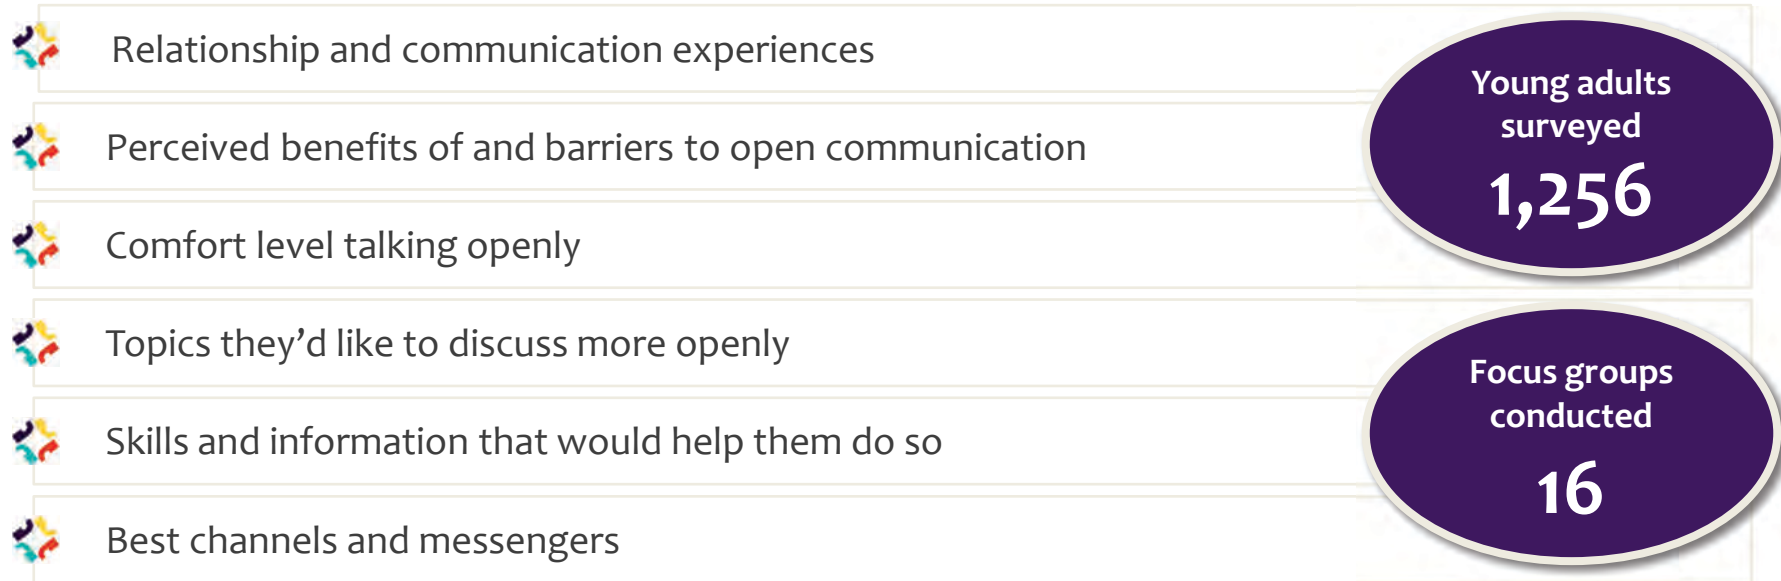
Relationship and communication experiences

Perceived benefits of and barriers to open communication

Comfort level talking openly

Topics they'd like to discuss more openly

Skills and information that would help them do so

Best channels and messengers

Young adults surveyed
1,256

Focus groups conducted
16